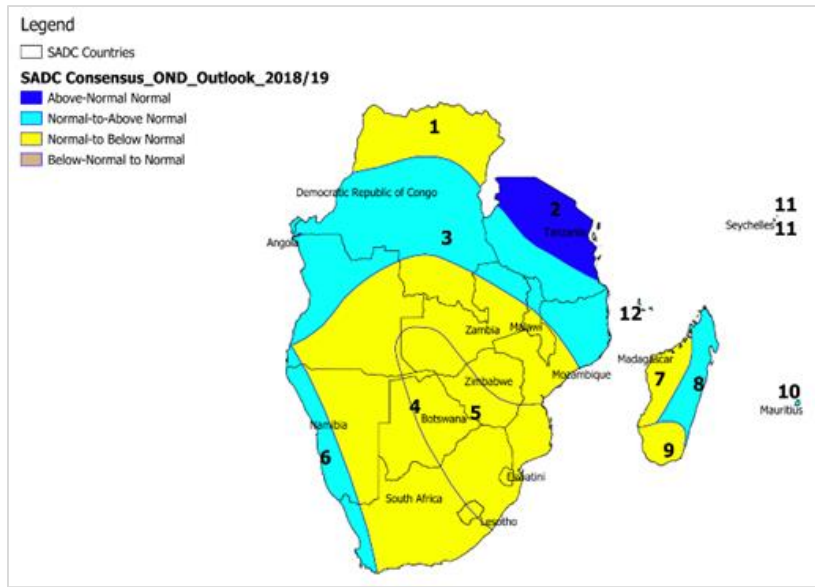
Legend
SADC Countries
SADC Consensus_OND_Outlook_2018/19
Above-Normal Normal
Normal-to-Above Normal
Normal-to Below Normal
Below-Normal to Normal

1
Democratic Republic of Congo
2
Tanzania
11
Seychelles 11
Angola
3
12
Zambia
Malawi
Madagascar
Zimbabwe
Mozambique
7
8
10
Mauritius
4
Botswana
5
Namibia
6
9
Eswatini
South Africa
Lesotho